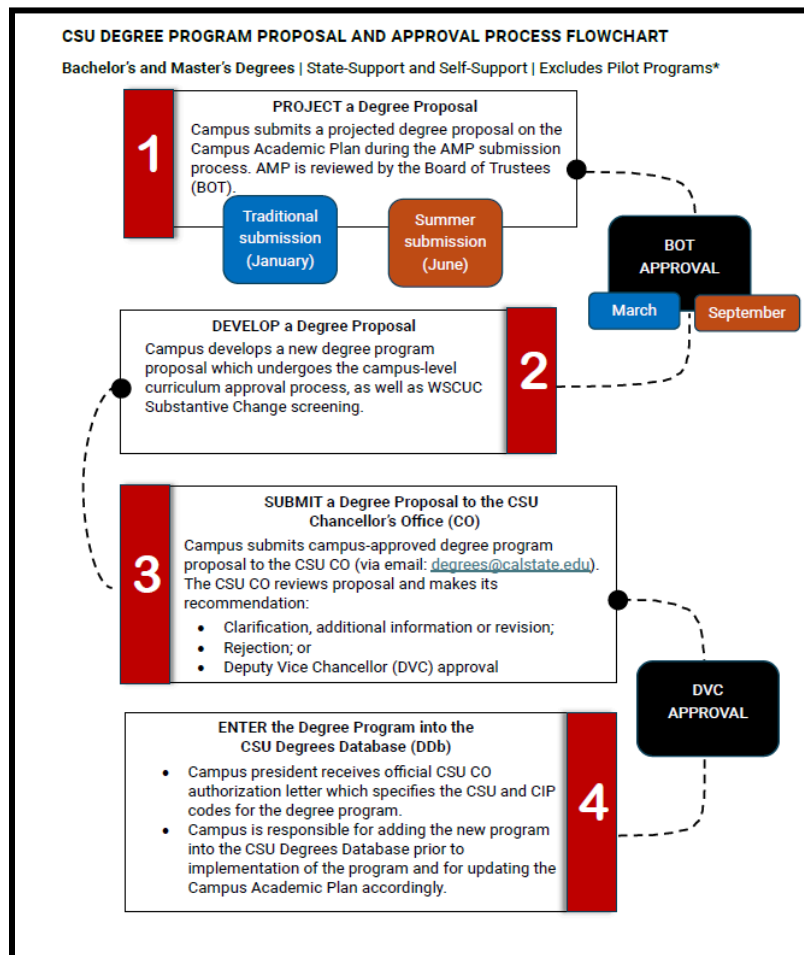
CSU DEGREE PROGRAM PROPOSAL AND APPROVAL PROCESS FLOWCHART

Bachelor's and Master's Degrees | State-Support and Self-Support | Excludes Pilot Programs*

1

PROJECT a Degree Proposal

Campus submits a projected degree proposal on the Campus Academic Plan during the AMP submission process. AMP is reviewed by the Board of Trustees (BOT).

Traditional submission (January)

Summer submission (June)

BOT APPROVAL

March

September

DEVELOP a Degree Proposal

Campus develops a new degree program proposal which undergoes the campus-level curriculum approval process, as well as WSCUC Substantive Change screening.

2

3

SUBMIT a Degree Proposal to the CSU Chancellor's Office (CO)

Campus submits campus-approved degree program proposal to the CSU CO (via email: degrees@calstate.edu). The CSU CO reviews proposal and makes its recommendation:

- Clarification, additional information or revision;
- Rejection; or
- Deputy Vice Chancellor (DVC) approval

DVC APPROVAL

ENTER the Degree Program into the CSU Degrees Database (DDb)

- Campus president receives official CSU CO authorization letter which specifies the CSU and CIP codes for the degree program.
- Campus is responsible for adding the new program into the CSU Degrees Database prior to implementation of the program and for updating the Campus Academic Plan accordingly.

4